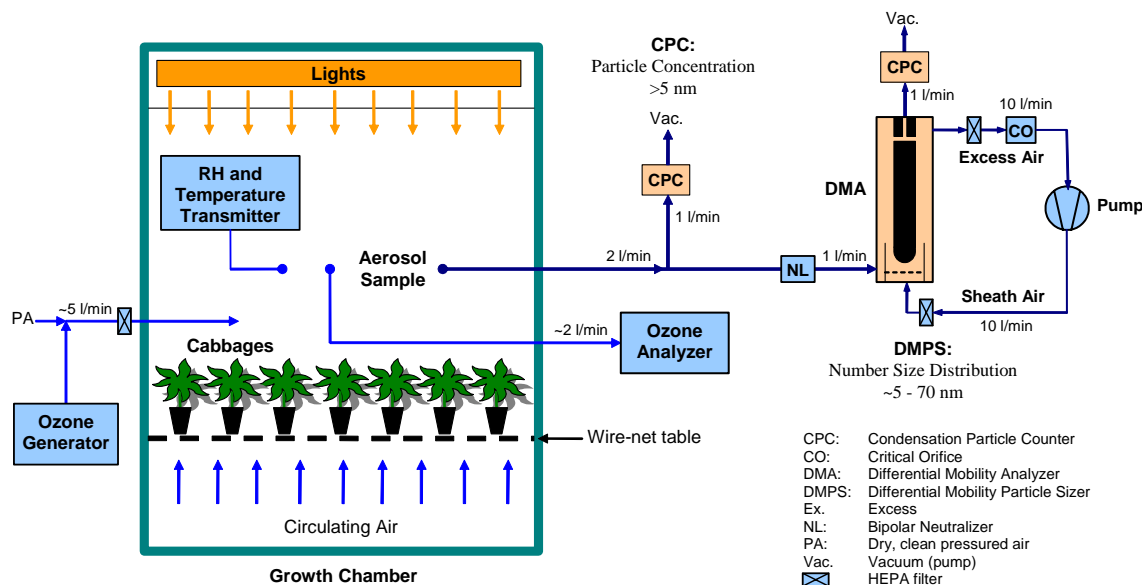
Lights

RH and Temperature Transmitter

Aerosol Sample

CPC:
Particle Concentration
>5 nm

Vac.

CPC

1 l/min

2 l/min

NL

1 l/min

Vac.

CPC

1 l/min

10 l/min

CO

Excess Air

DMA

Pump

Sheath Air

10 l/min

PA

~5 l/min

Cabbages

~2 l/min

Ozone Analyzer

DMPS:
Number Size Distribution
~5 - 70 nm

Ozone Generator

Wire-net table

Circulating Air

Growth Chamber

CPC: Condensation Particle Counter
CO: Critical Orifice
DMA: Differential Mobility Analyzer
DMPS: Differential Mobility Particle Sizer
Ex. Excess
NL: Bipolar Neutralizer
PA: Dry, clean pressured air
Vac. Vacuum (pump)
HEPA filter